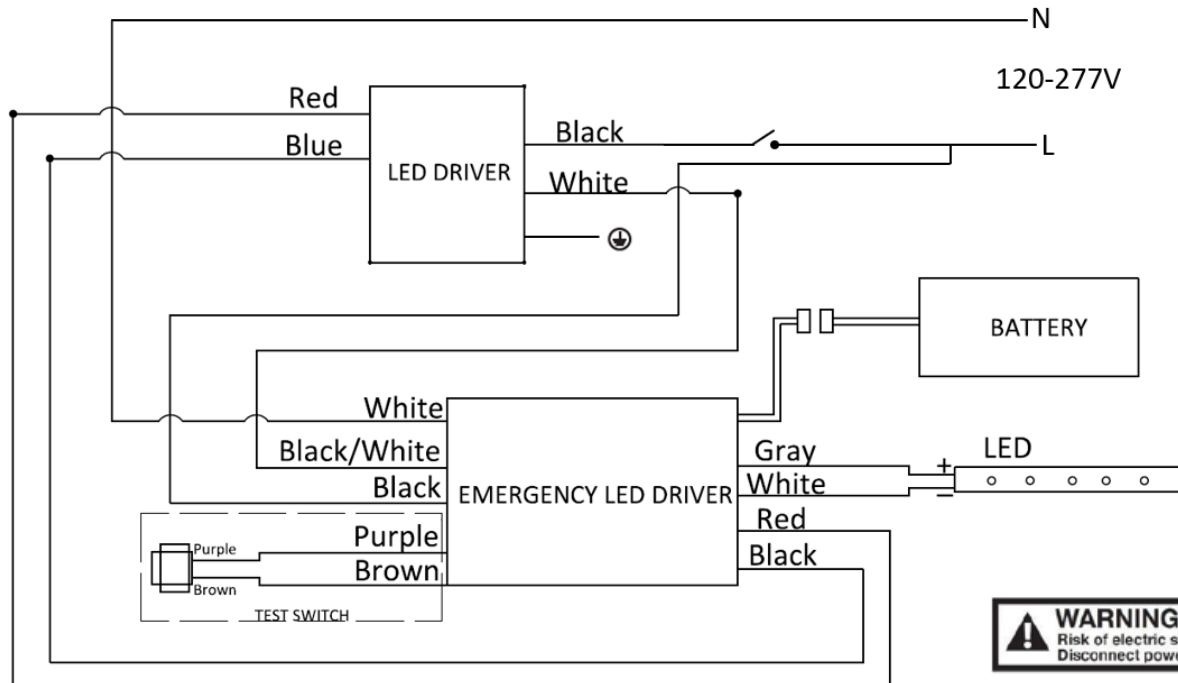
N

120-277V

Red

Blue

LED DRIVER

Black

L

White

BATTERY

White

Black/White

Black

EMERGENCY LED DRIVER

Gray

White

LED

+

−

Red

Black

Purple

Brown

Purple

Brown

TEST SWITCH

WARNING
Risk of electric s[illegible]
Disconnect pow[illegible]